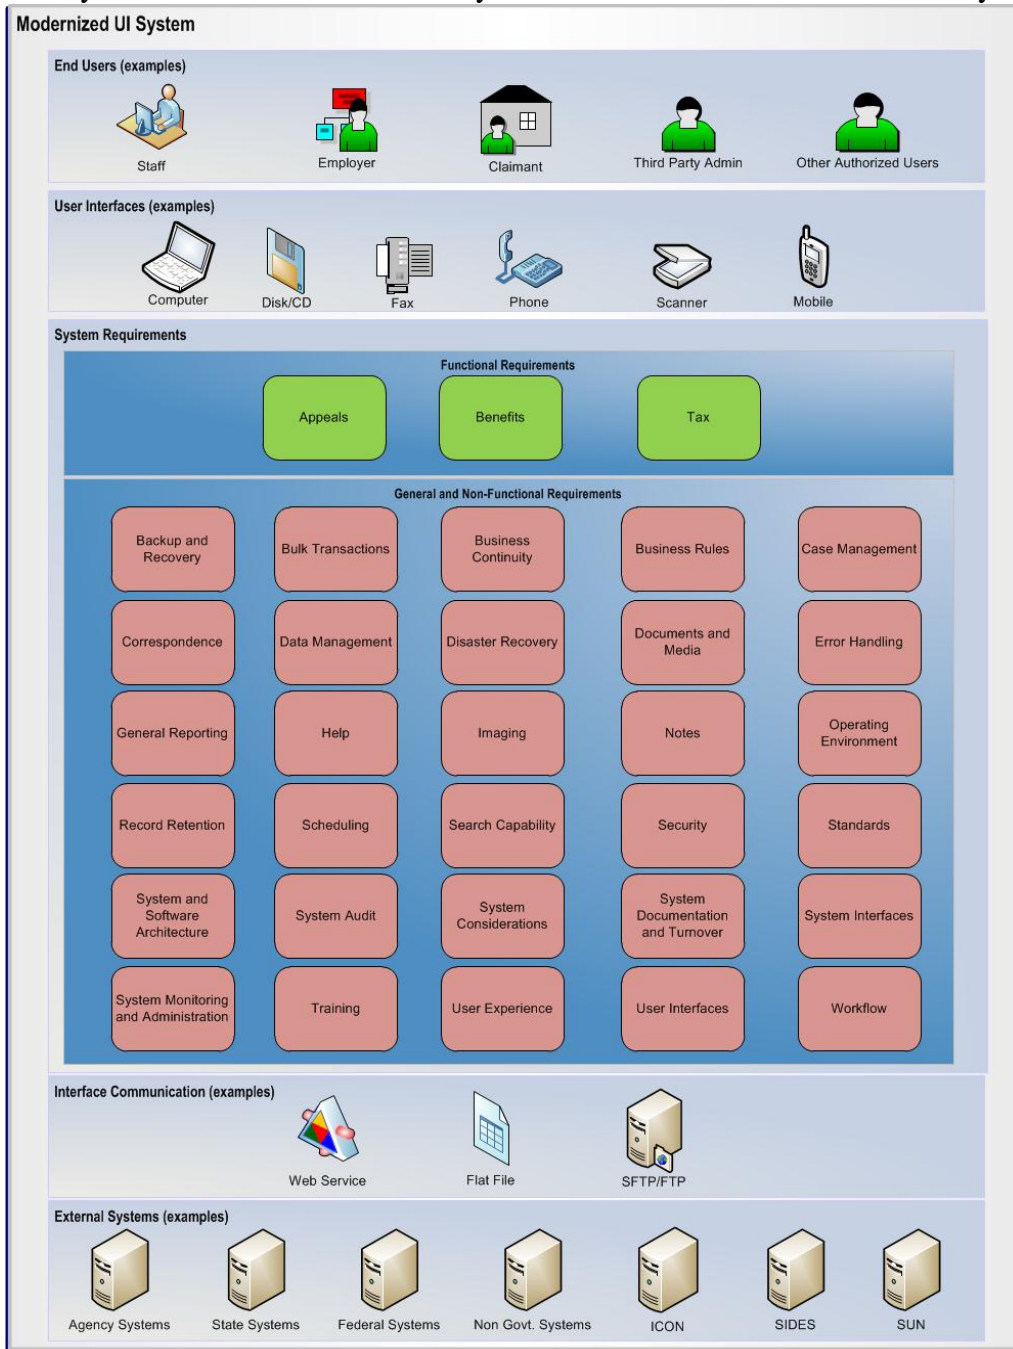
Modernized UI System

End Users (examples)

Staff

Employer

Claimant

Third Party Admin

Other Authorized Users

User Interfaces (examples)

Computer

Disk/CD

Fax

Phone

Scanner

Mobile

System Requirements

Functional Requirements

Appeals

Benefits

Tax

General and Non-Functional Requirements

Backup and Recovery

Bulk Transactions

Business Continuity

Business Rules

Case Management

Correspondence

Data Management

Disaster Recovery

Documents and Media

Error Handling

General Reporting

Help

Imaging

Notes

Operating Environment

Record Retention

Scheduling

Search Capability

Security

Standards

System and Software Architecture

System Audit

System Considerations

System Documentation and Turnover

System Interfaces

System Monitoring and Administration

Training

User Experience

User Interfaces

Workflow

Interface Communication (examples)

Web Service

Flat File

SFTP/FTP

External Systems (examples)

Agency Systems

State Systems

Federal Systems

Non Govt. Systems

ICON

SIDES

SUN